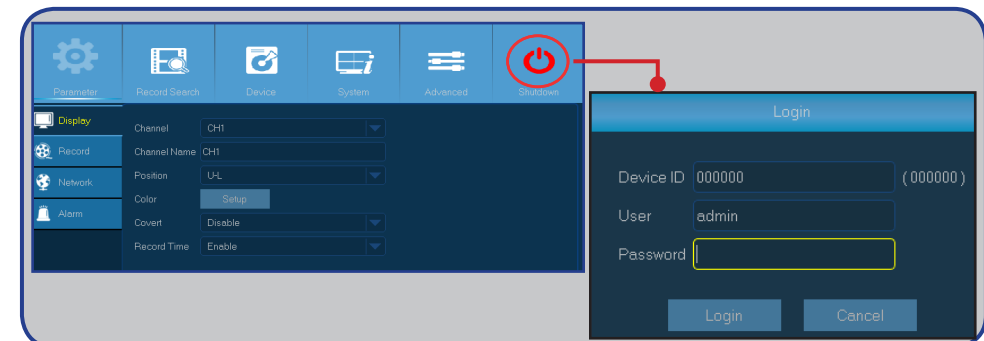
Parameter
Record Search
Device
System
Advanced
Shutdown

Display
Record
Network
Alarm

| Channel | CH1 |
|---|---|
| Channel Name | CH1 |
| Position | U-L |
| Color | Setup |
| Covert | Disable |
| Record Time | Enable |

Login

Device ID 000000 (000000)
User admin
Password

Login Cancel